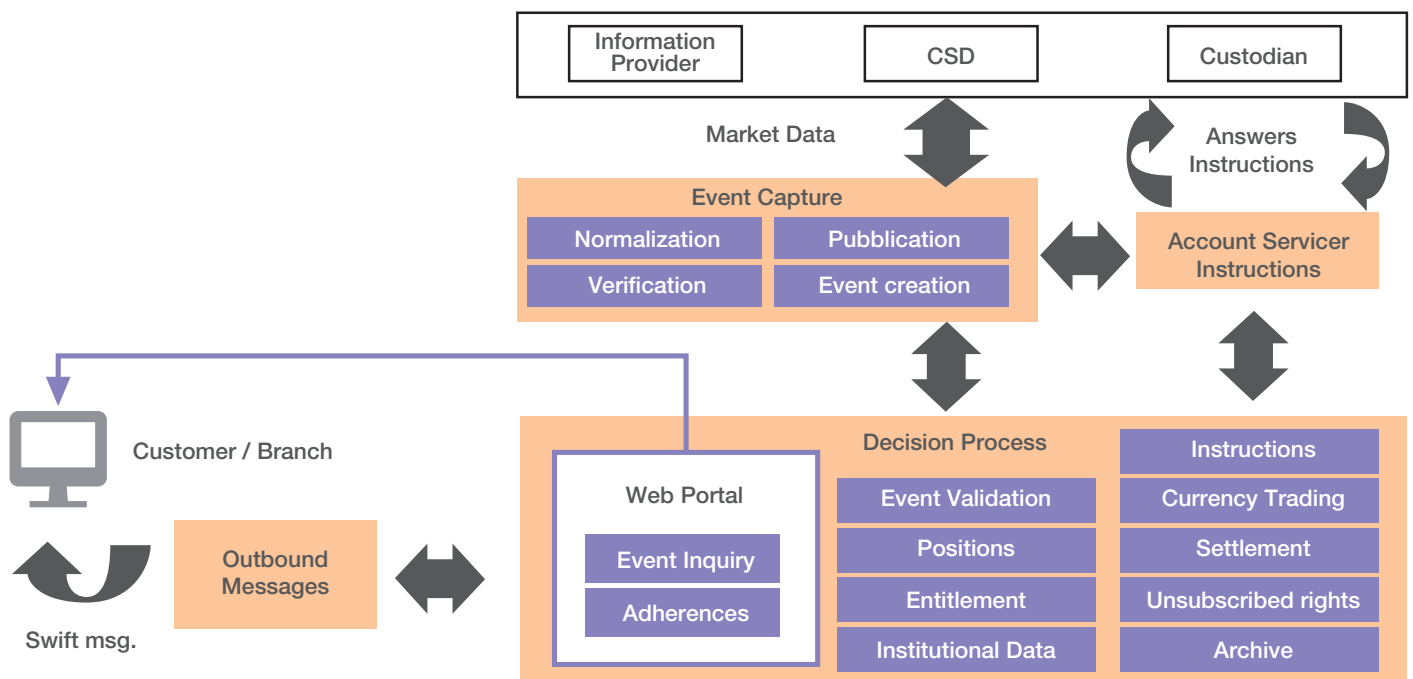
Information Provider

CSD

Custodian

Market Data

Answers Instructions

Event Capture

Normalization

Pubblication

Verification

Event creation

Account Servicer Instructions

Customer / Branch

Decision Process

Instructions

Web Portal

Event Validation

Currency Trading

Positions

Settlement

Event Inquiry

Outbound Messages

Entitlement

Unsubscribed rights

Adherences

Swift msg.

Institutional Data

Archive